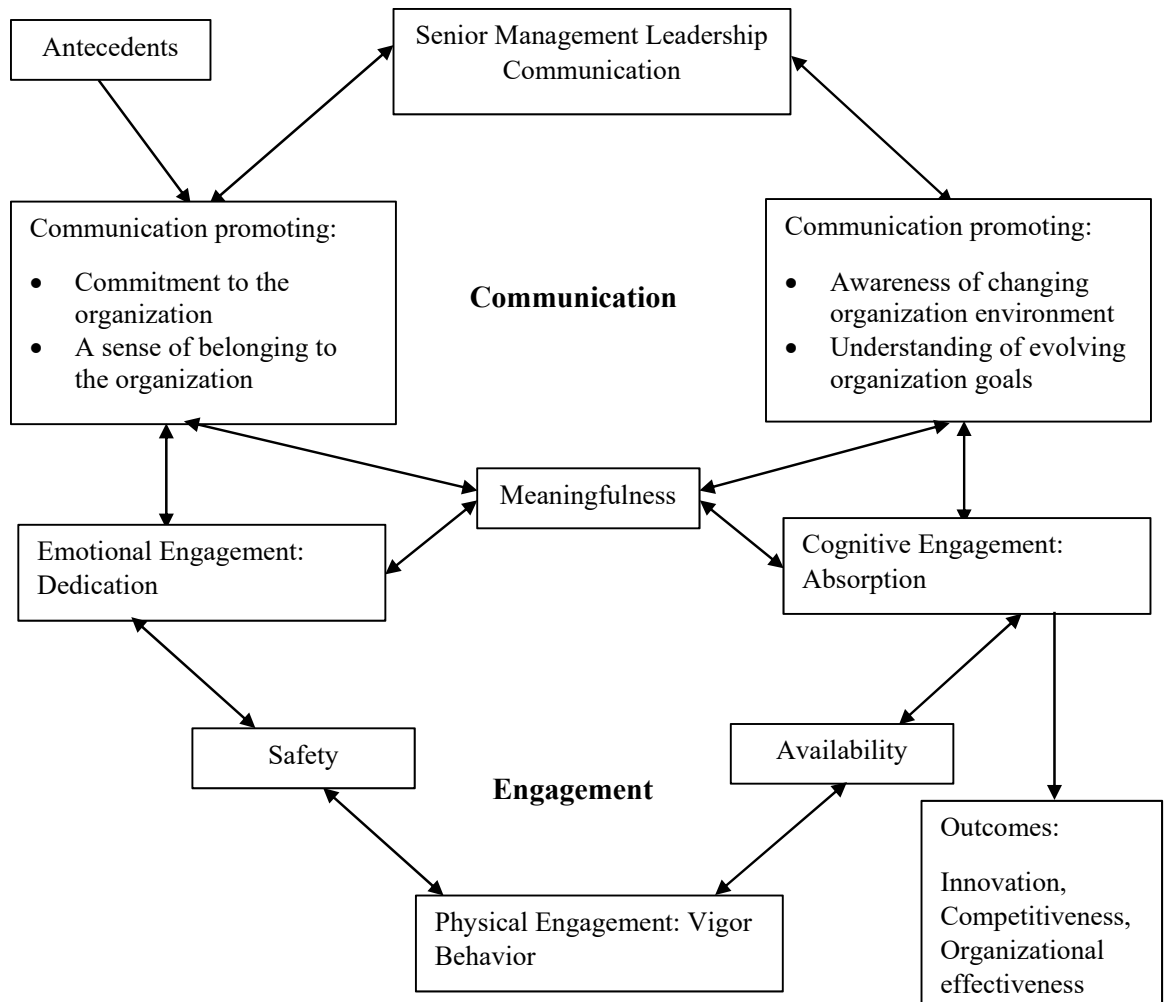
Antecedents

Senior Management Leadership Communication

Communication promoting:

- Commitment to the organization
- A sense of belonging to the organization

Communication

Communication promoting:

- Awareness of changing organization environment
- Understanding of evolving organization goals

Meaningfulness

Emotional Engagement: Dedication

Cognitive Engagement: Absorption

Safety

Availability

Engagement

Outcomes:

Innovation, Competitiveness, Organizational effectiveness

Physical Engagement: Vigor Behavior